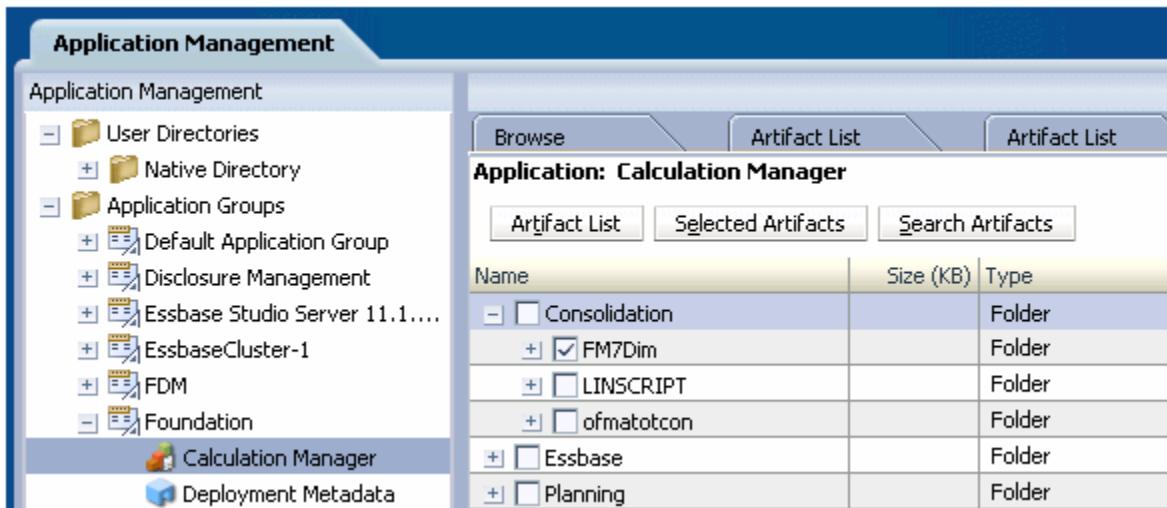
Application Management

Application Management

User Directories
Native Directory
Application Groups
Default Application Group
Disclosure Management
Essbase Studio Server 11.1....
EssbaseCluster-1
FDM
Foundation
Calculation Manager
Deployment Metadata

Browse | Artifact List | Artifact List

Application: Calculation Manager

Artifact List | Selected Artifacts | Search Artifacts

| Name | Size (KB) | Type |
|---|---|---|
| Consolidation | | Folder |
| FM7Dim | | Folder |
| LINSCRIPT | | Folder |
| ofmatotcon | | Folder |
| Essbase | | Folder |
| Planning | | Folder |